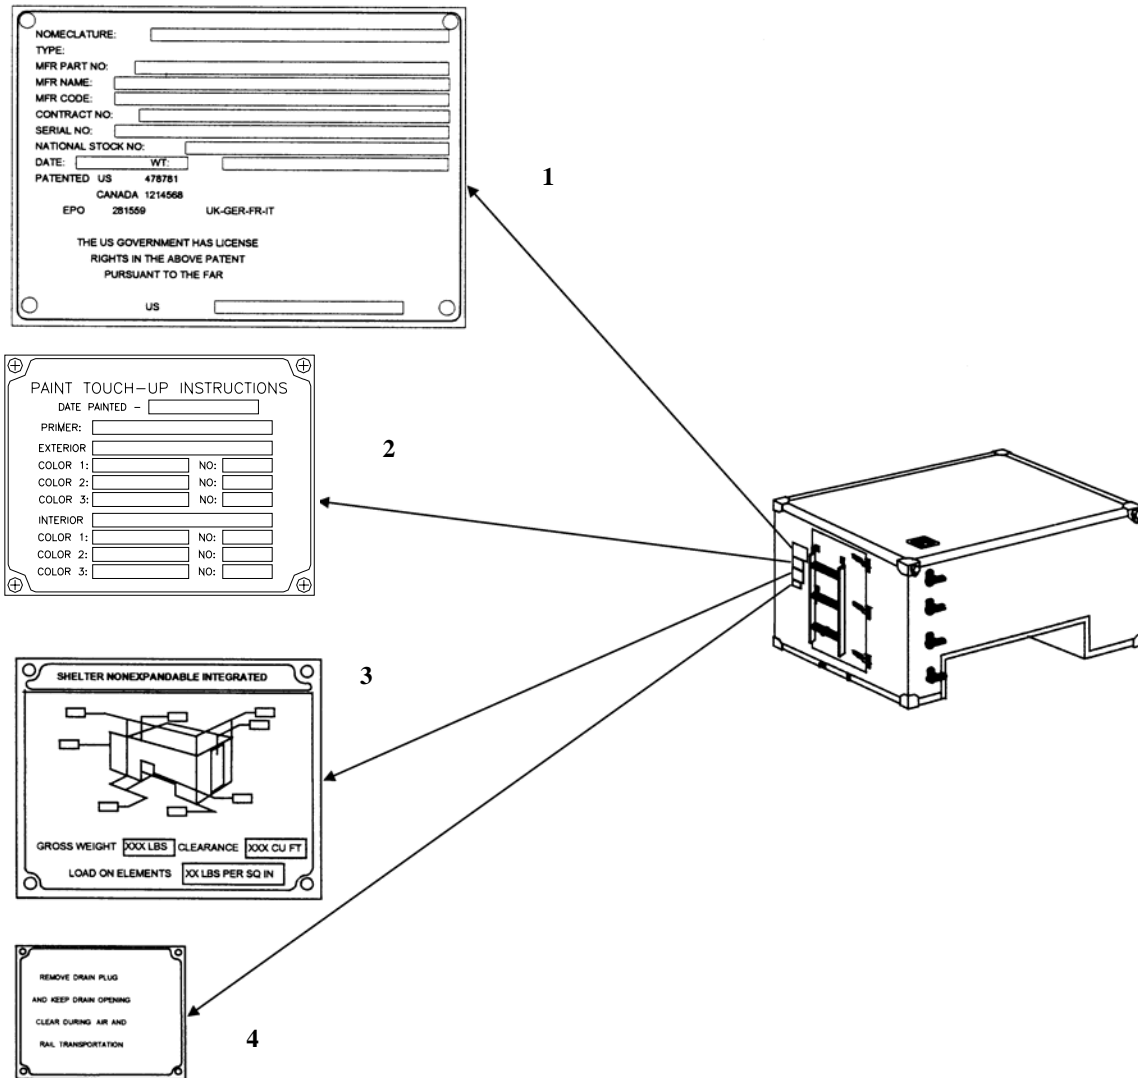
NOMECLATURE:
TYPE:
MFR PART NO:
MFR NAME:
MFR CODE:
CONTRACT NO:
SERIAL NO:
NATIONAL STOCK NO:
DATE: WT:
PATENTED US 478781
CANADA 1214568
EPO 281559 UK-GER-FR-IT

THE US GOVERNMENT HAS LICENSE
RIGHTS IN THE ABOVE PATENT
PURSUANT TO THE FAR

US

1

PAINT TOUCH-UP INSTRUCTIONS
DATE PAINTED –
PRIMER:
EXTERIOR
COLOR 1: NO:
COLOR 2: NO:
COLOR 3: NO:
INTERIOR
COLOR 1: NO:
COLOR 2: NO:
COLOR 3: NO:

2

SHELTER NONEXPANDABLE INTEGRATED

GROSS WEIGHT XXX LBS CLEARANCE XXX CU FT
LOAD ON ELEMENTS XX LBS PER SQ IN

3

REMOVE DRAIN PLUG
AND KEEP DRAIN OPENING
CLEAR DURING AIR AND
RAIL TRANSPORTATION

4